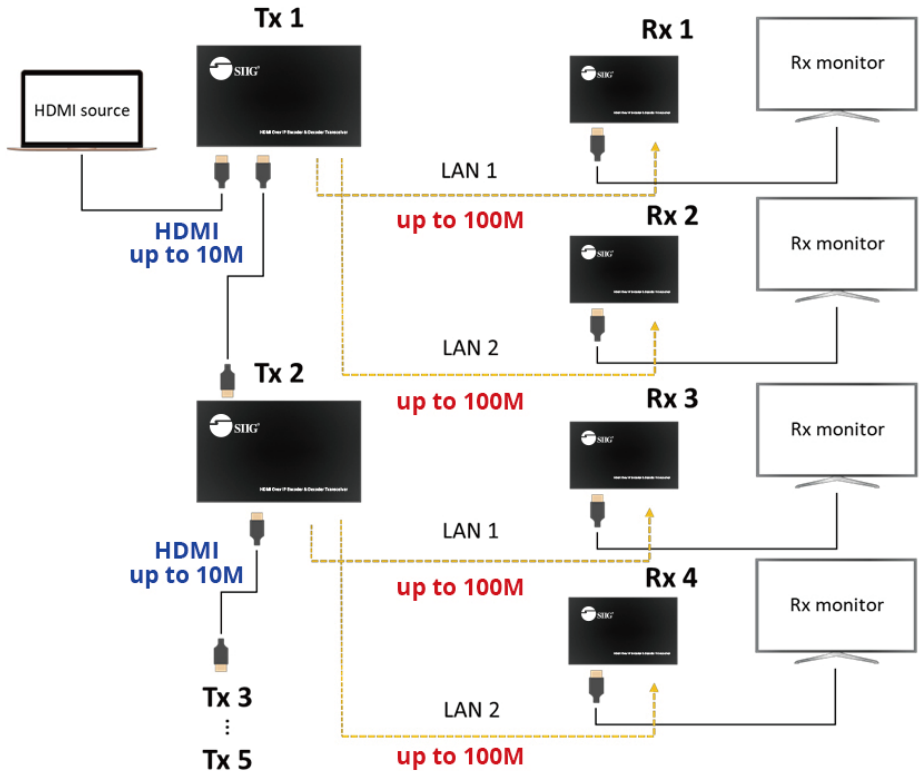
Tx 1

HDMI source

SIIG

HDMI Over IP Encoder & Decoder Transceiver

HDMI
up to 10M

Rx 1

SIIG

Rx monitor

LAN 1

up to 100M

Rx 2

SIIG

Rx monitor

LAN 2

Tx 2

SIIG

HDMI Over IP Encoder & Decoder Transceiver

up to 100M

Rx 3

SIIG

Rx monitor

LAN 1

HDMI
up to 10M

up to 100M

Rx 4

SIIG

Rx monitor

LAN 2

Tx 3
⋮
Tx 5

up to 100M